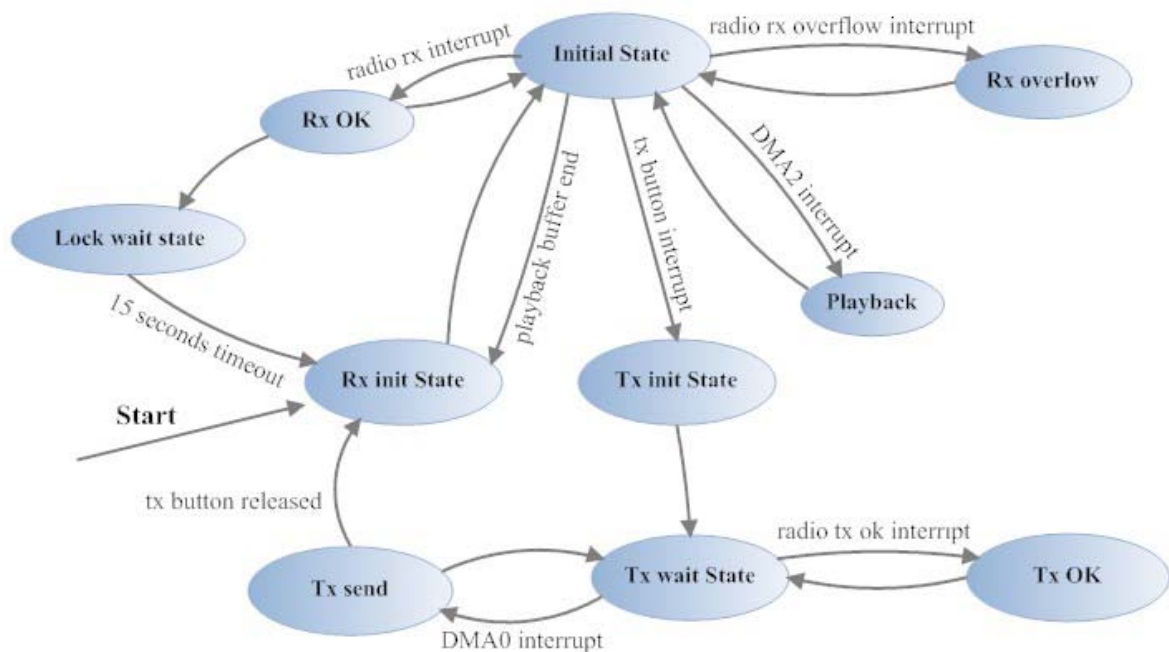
Initial State
radio rx interrupt
radio rx overflow interrupt
Rx overlow
Rx OK
DMA2 interrupt
tx button interrupt
playback buffer end
Lock wait state
Playback
15 seconds timeout
Rx init State
Tx init State
Start
tx button released
radio tx ok interript
Tx send
Tx wait State
Tx OK
DMA0 interrupt